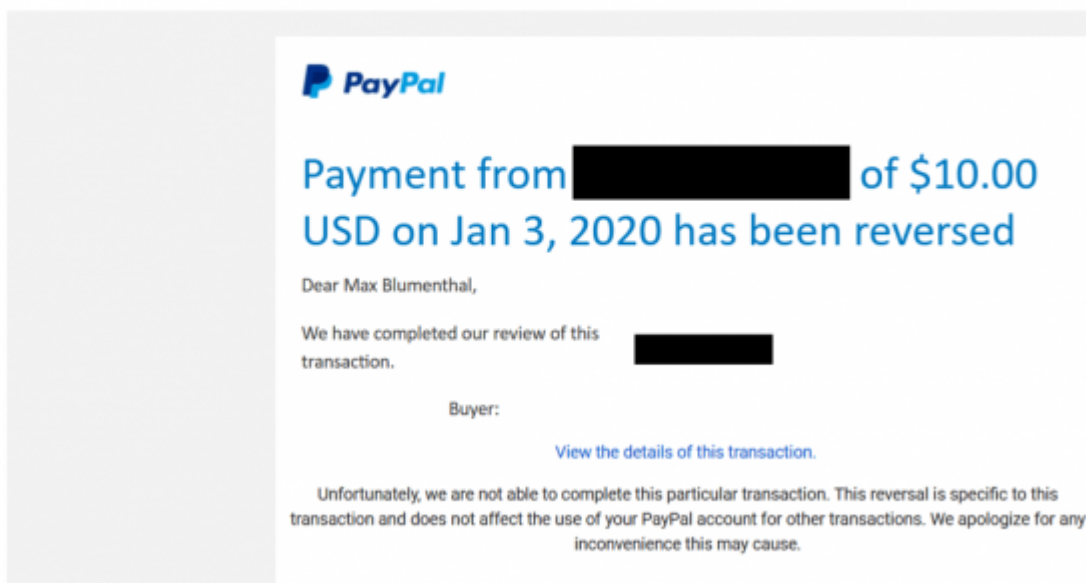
PayPal

Payment from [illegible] of $10.00 USD on Jan 3, 2020 has been reversed

Dear Max Blumenthal,

We have completed our review of this transaction.

Buyer: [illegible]

View the details of this transaction.

Unfortunately, we are not able to complete this particular transaction. This reversal is specific to this transaction and does not affect the use of your PayPal account for other transactions. We apologize for any inconvenience this may cause.